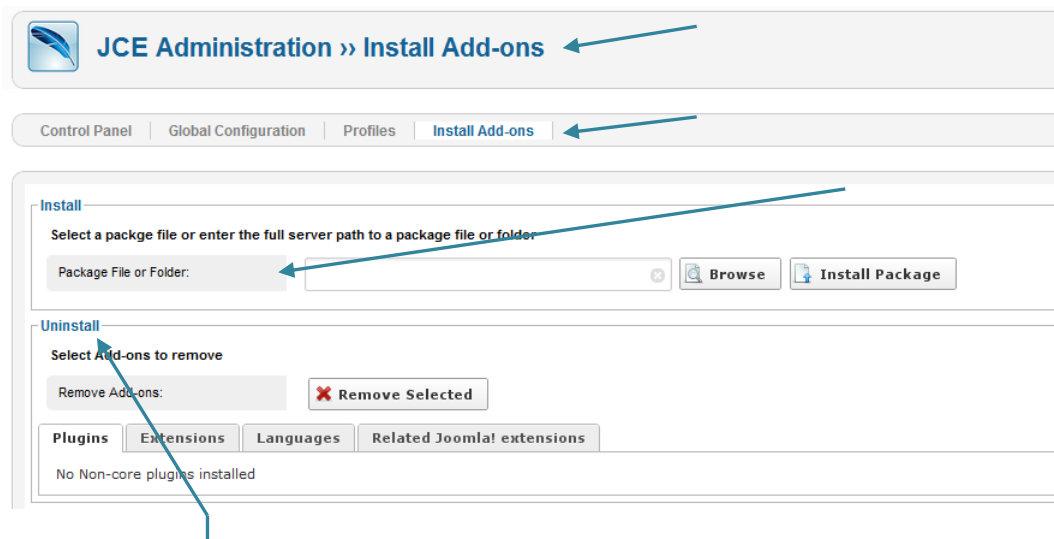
JCE Administration ›› Install Add-ons

Control Panel | Global Configuration | Profiles | Install Add-ons

Install

Select a packge file or enter the full server path to a package file or folder

Package File or Folder:

Browse

Install Package

Uninstall

Select Add-ons to remove

Remove Add-ons:

Remove Selected

Plugins | Extensions | Languages | Related Joomla! extensions

No Non-core plugins installed